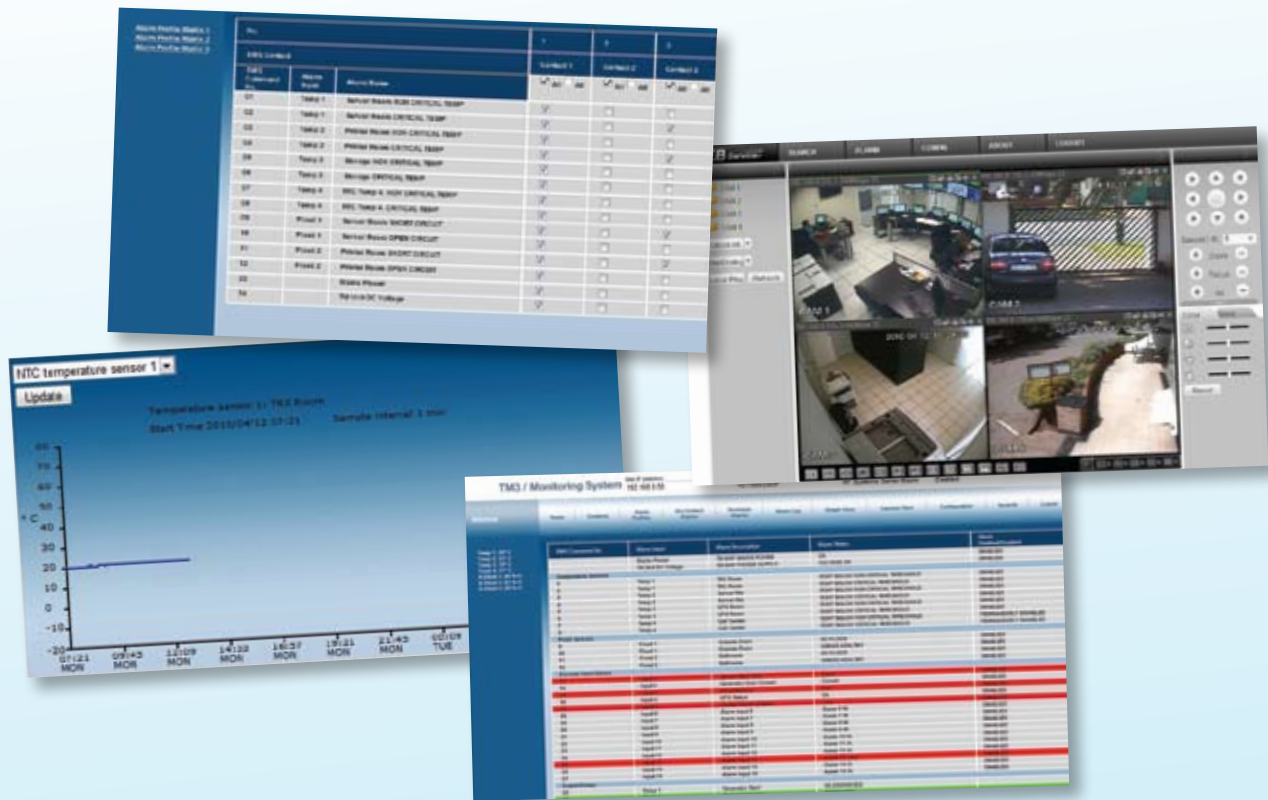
Alarm Profile Matrix 1
Alarm Profile Matrix 2
Alarm Profile Matrix 3

| SMS Command No. | Alarm Point | Alarm Name | Contact 1 | Contact 2 | Contact 3 |
|---|---|---|---|---|---|
| 01 | Temp 1 | Server Room SUB CRITICAL TEMP | | | |
| 02 | Temp 1 | Server Room CRITICAL TEMP | | | |
| 03 | Temp 2 | Printer Room HIGH CRITICAL TEMP | | | |
| 04 | Temp 2 | Printer Room CRITICAL TEMP | | | |
| 05 | Temp 3 | Storage HIGH CRITICAL TEMP | | | |
| 06 | Temp 3 | Storage CRITICAL TEMP | | | |
| 07 | Temp 4 | SRC Temp 4 HIGH CRITICAL TEMP | | | |
| 08 | Temp 4 | SRC Temp 4 CRITICAL TEMP | | | |
| 09 | Flood 1 | Server Room SHORT CIRCUIT | | | |
| 10 | Flood 1 | Server Room OPEN CIRCUIT | | | |
| 11 | Flood 2 | Printer Room SHORT CIRCUIT | | | |
| 12 | Flood 2 | Printer Room OPEN CIRCUIT | | | |
| 13 | | Mains Power | | | |
| 14 | | Service DC Voltage | | | |

SEARCH PLAYBACK CONFIG ABOUT LOGOUT

CAM 1 CAM 2 CAM 3 CAM 4

Refresh

Zoom Focus Iris

NTC temperature sensor 1
Update
Temperature sensor 1: TR3 Room
Start Time 2010/04/12 07:21
Sample interval 1 min

°C
80 70 60 50 40 30 20 10 0 -10 -20
07:21 MON 09:45 MON 12:09 MON 14:33 MON 16:57 MON 19:21 MON 21:45 MON 00:09 TUE

TM3 / Monitoring System